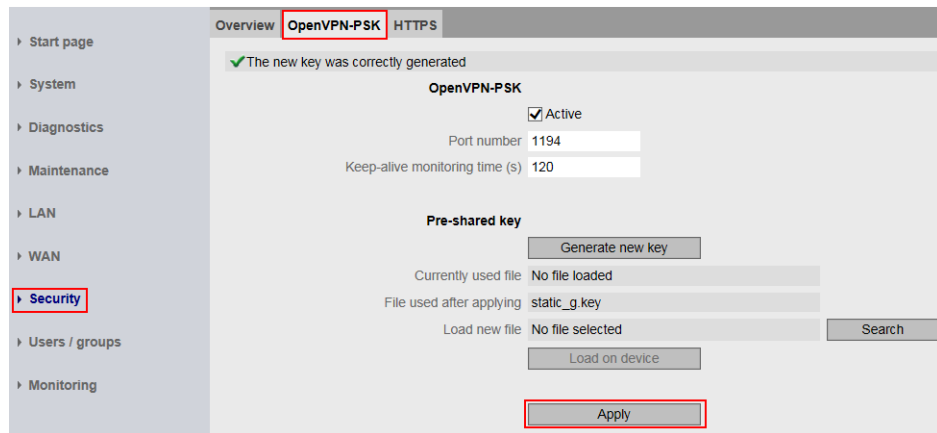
▸ Start page
▸ System
▸ Diagnostics
▸ Maintenance
▸ LAN
▸ WAN
▸ Security
▸ Users / groups
▸ Monitoring

Overview | OpenVPN-PSK | HTTPS

✔The new key was correctly generated

OpenVPN-PSK

☑ Active

Port number 1194

Keep-alive monitoring time (s) 120

Pre-shared key

Generate new key

Currently used file No file loaded

File used after applying static_g.key

Load new file No file selected Search

Load on device

Apply